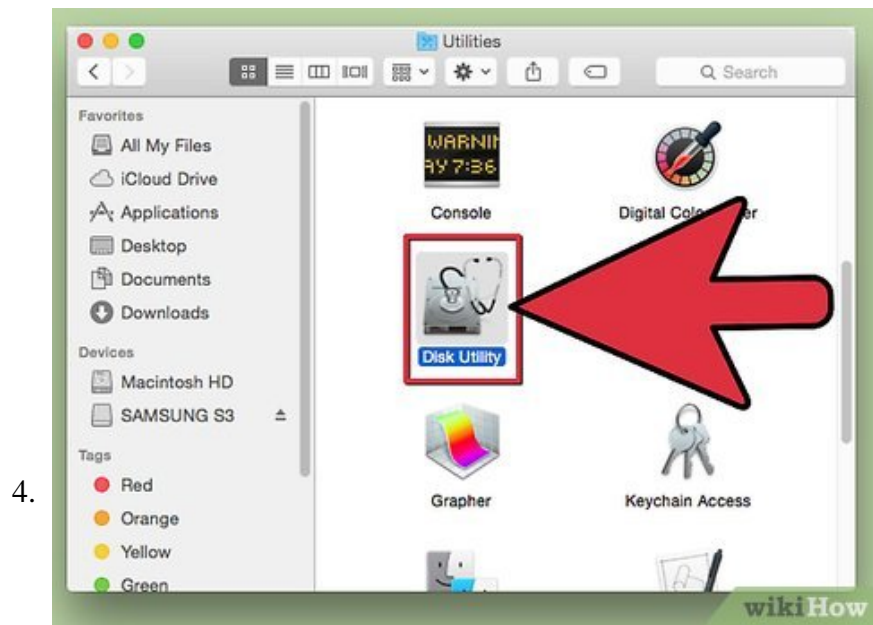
Utilities

Q Search

Favorites
All My Files
iCloud Drive
Applications
Desktop
Documents
Downloads

Devices
Macintosh HD
SAMSUNG S3

Tags
Red
Orange
Yellow
Green

WARNI
AY 7:36
Console

Digital Col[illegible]er

Disk Utility

Grapher

Keychain Access

4.

wikiHow